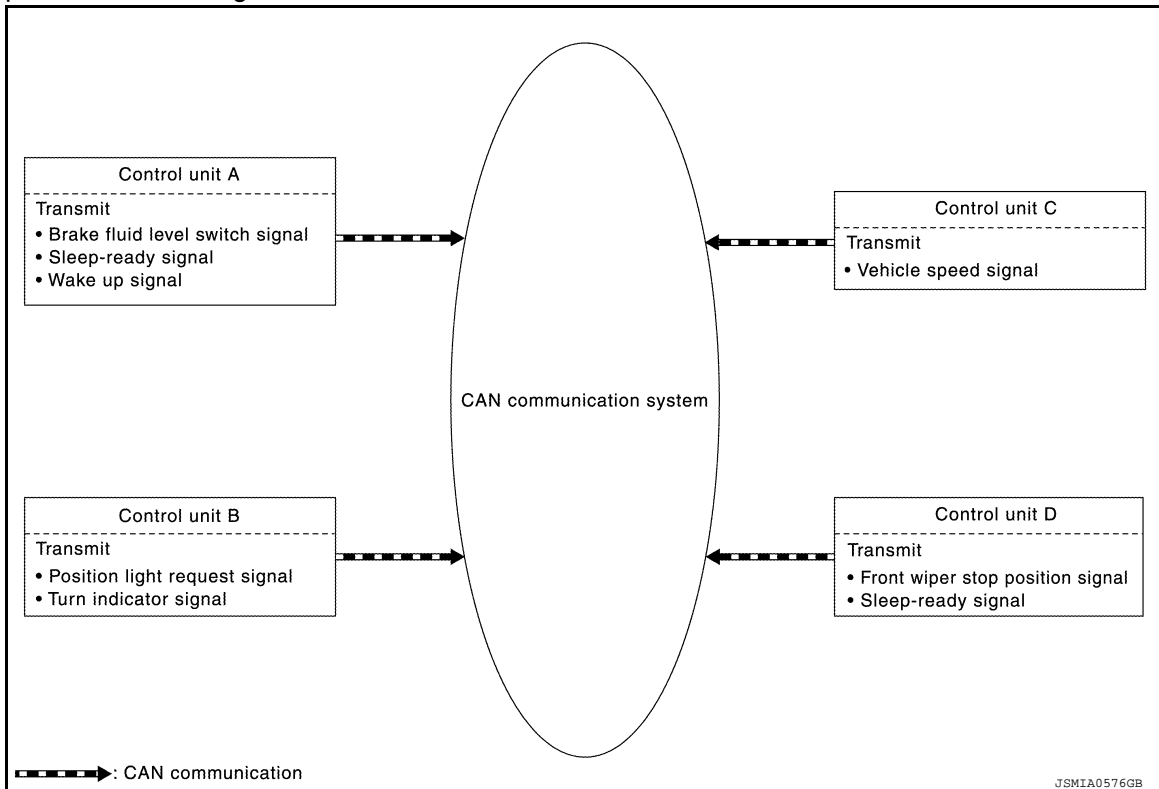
Control unit A
Transmit
• Brake fluid level switch signal
• Sleep-ready signal
• Wake up signal

Control unit C
Transmit
• Vehicle speed signal

CAN communication system

Control unit B
Transmit
• Position light request signal
• Turn indicator signal

Control unit D
Transmit
• Front wiper stop position signal
• Sleep-ready signal

: CAN communication

JSMIA0576GB